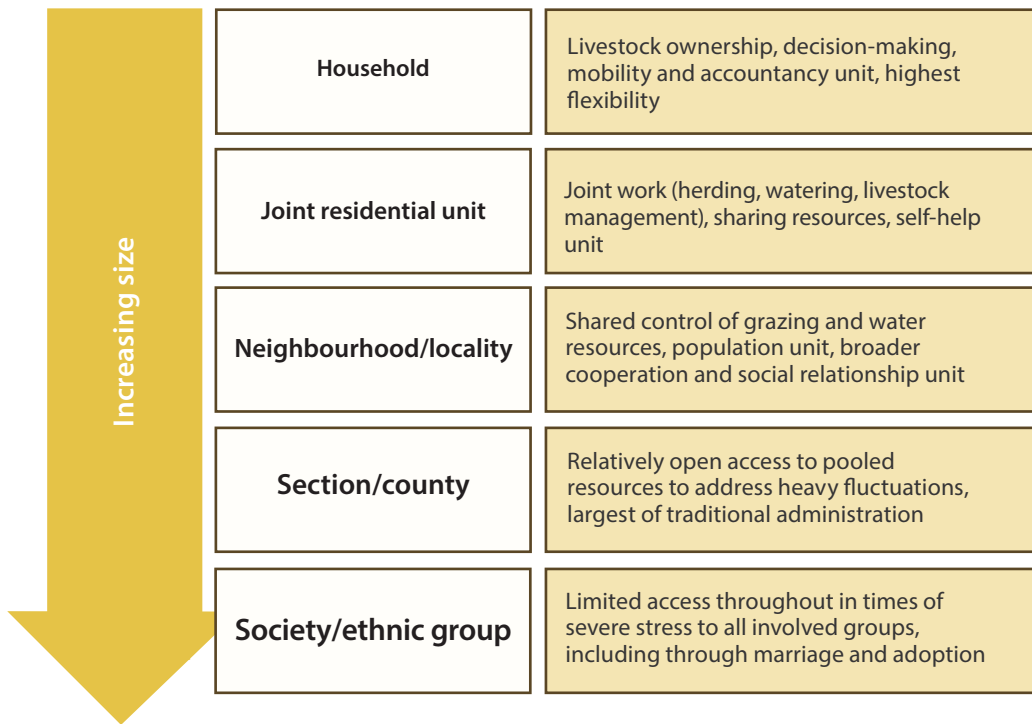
Increasing size

| | |
|---|---|
| Household | Livestock ownership, decision-making, mobility and accountancy unit, highest flexibility |
| Joint residential unit | Joint work (herding, watering, livestock management), sharing resources, self-help unit |
| Neighbourhood/locality | Shared control of grazing and water resources, population unit, broader cooperation and social relationship unit |
| Section/county | Relatively open access to pooled resources to address heavy fluctuations, largest of traditional administration |
| Society/ethnic group | Limited access throughout in times of severe stress to all involved groups, including through marriage and adoption |